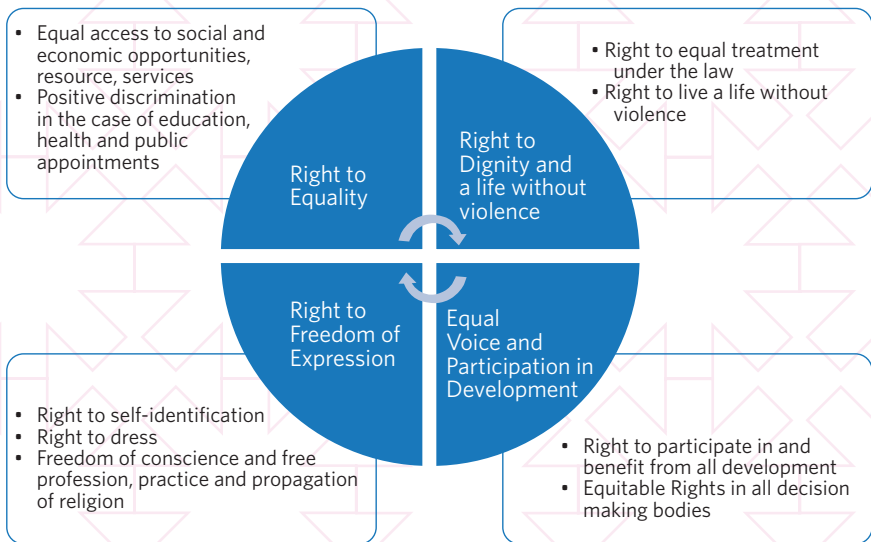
- Equal access to social and economic opportunities, resource, services
- Positive discrimination in the case of education, health and public appointments

- Right to equal treatment under the law
- Right to live a life without violence

Right to Equality

Right to Dignity and a life without violence

Right to Freedom of Expression

Equal Voice and Participation in Development

- Right to self-identification
- Right to dress
- Freedom of conscience and free profession, practice and propagation of religion

- Right to participate in and benefit from all development
- Equitable Rights in all decision making bodies